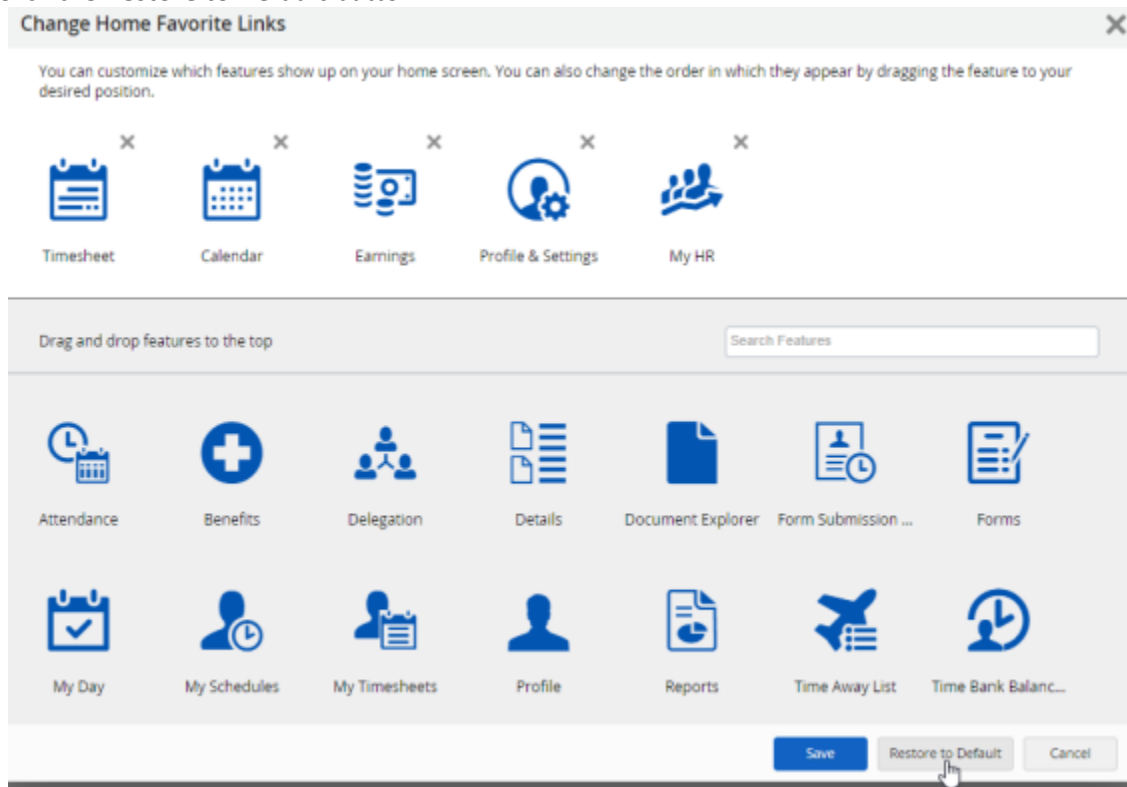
Change Home Favorite Links

You can customize which features show up on your home screen. You can also change the order in which they appear by dragging the feature to your desired position.

Timesheet
Calendar
Earnings
Profile & Settings
My HR

Drag and drop features to the top

Search Features

Attendance
Benefits
Delegation
Details
Document Explorer
Form Submission ...
Forms

My Day
My Schedules
My Timesheets
Profile
Reports
Time Away List
Time Bank Balanc...

Save
Restore to Default
Cancel